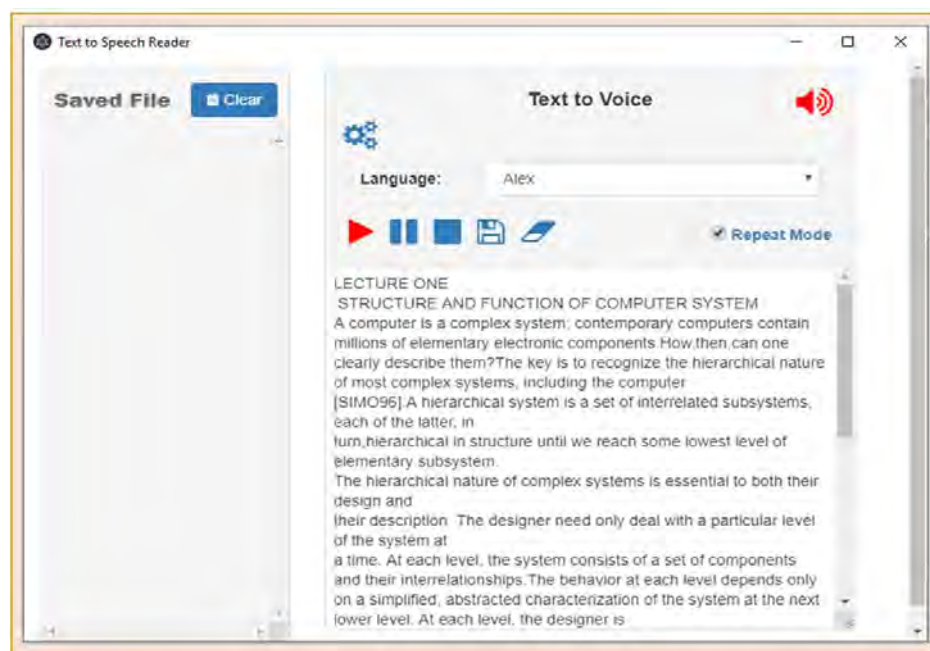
Text to Speech Reader

Saved File

Clear

Text to Voice

Language: Alex

Repeat Mode

LECTURE ONE
STRUCTURE AND FUNCTION OF COMPUTER SYSTEM
A computer is a complex system; contemporary computers contain millions of elementary electronic components.How,then,can one clearly describe them?The key is to recognize the hierarchical nature of most complex systems, including the computer
[SIMO96].A hierarchical system is a set of interrelated subsystems, each of the latter, in
turn,hierarchical in structure until we reach some lowest level of elementary subsystem.
The hierarchical nature of complex systems is essential to both their design and
their description. The designer need only deal with a particular level of the system at
a time. At each level, the system consists of a set of components and their interrelationships.The behavior at each level depends only on a simplified, abstracted characterization of the system at the next lower level. At each level, the designer is